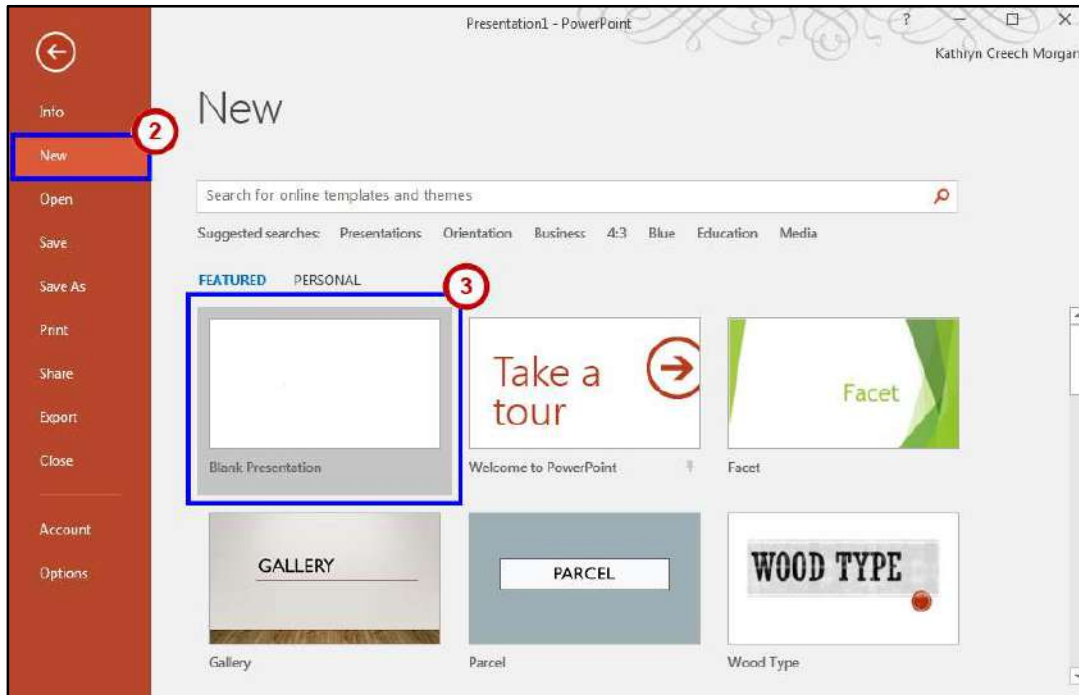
Presentation1 - PowerPoint

?

Kathryn Creech Morgan

Info

2

New

Open

Save

Save As

Print

Share

Export

Close

Account

Options

New

Search for online templates and themes

Suggested searches: Presentations Orientation Business 4:3 Blue Education Media

FEATURED PERSONAL

3

Blank Presentation

Take a tour

Welcome to PowerPoint

Facet

Facet

GALLERY

Gallery

PARCEL

Parcel

WOOD TYPE

Wood Type